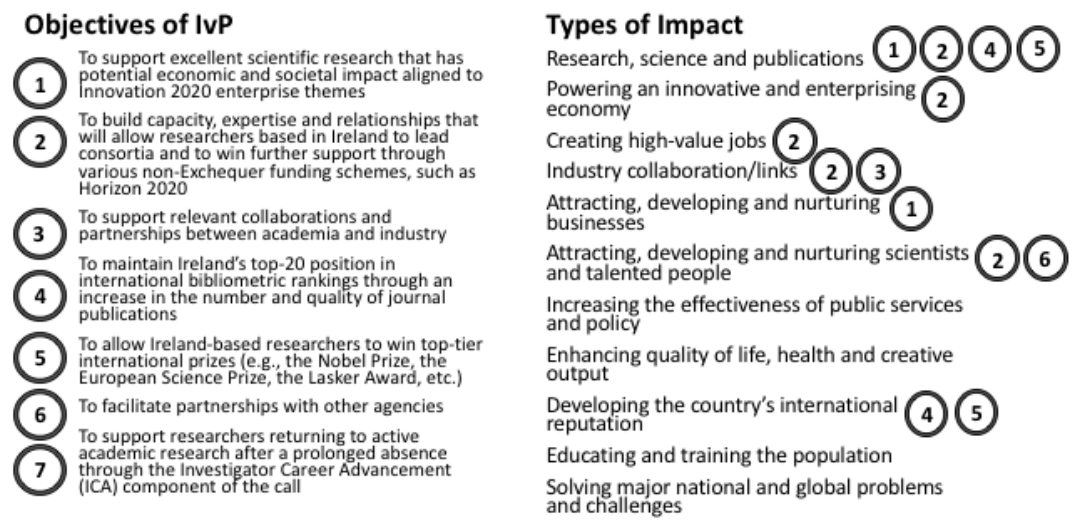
Objectives of IvP

1 To support excellent scientific research that has potential economic and societal impact aligned to Innovation 2020 enterprise themes

2 To build capacity, expertise and relationships that will allow researchers based in Ireland to lead consortia and to win further support through various non-Exchequer funding schemes, such as Horizon 2020

3 To support relevant collaborations and partnerships between academia and industry

4 To maintain Ireland's top-20 position in international bibliometric rankings through an increase in the number and quality of journal publications

5 To allow Ireland-based researchers to win top-tier international prizes (e.g., the Nobel Prize, the European Science Prize, the Lasker Award, etc.)

6 To facilitate partnerships with other agencies

7 To support researchers returning to active academic research after a prolonged absence through the Investigator Career Advancement (ICA) component of the call

Types of Impact

Research, science and publications 1 2 4 5

Powering an innovative and enterprising economy 2

Creating high-value jobs 2

Industry collaboration/links 2 3

Attracting, developing and nurturing businesses 1

Attracting, developing and nurturing scientists and talented people 2 6

Increasing the effectiveness of public services and policy

Enhancing quality of life, health and creative output

Developing the country's international reputation 4 5

Educating and training the population

Solving major national and global problems and challenges